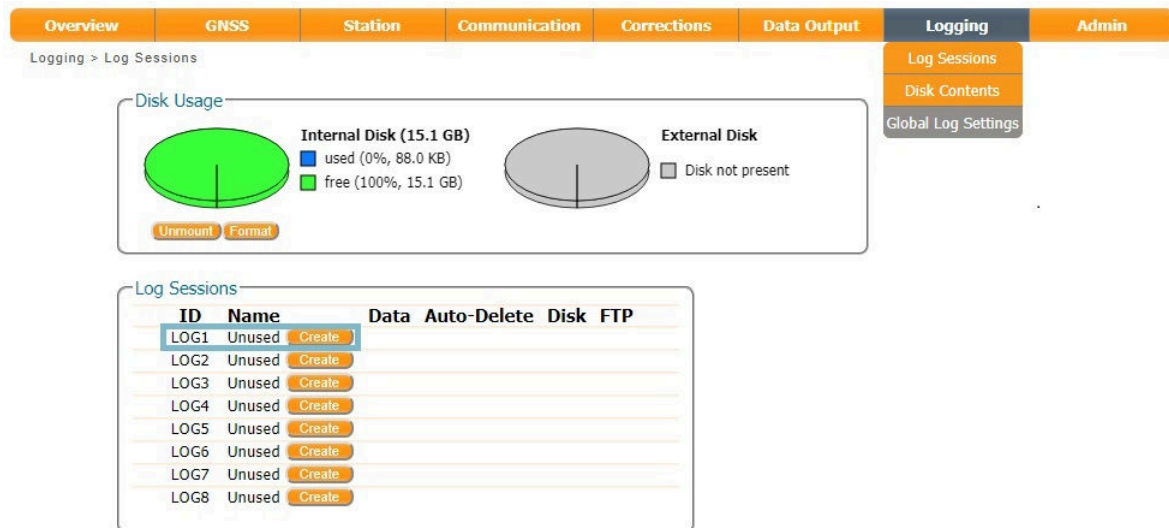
Overview GNSS Station Communication Corrections Data Output Logging Admin

Logging > Log Sessions

Log Sessions
Disk Contents
Global Log Settings

Disk Usage

Internal Disk (15.1 GB)
used (0%, 88.0 KB)
free (100%, 15.1 GB)

External Disk
Disk not present

Unmount Format

Log Sessions

| ID | Name | | Data | Auto-Delete | Disk | FTP |
|---|---|---|---|---|---|---|
| LOG1 | Unused | Create | | | | |
| LOG2 | Unused | Create | | | | |
| LOG3 | Unused | Create | | | | |
| LOG4 | Unused | Create | | | | |
| LOG5 | Unused | Create | | | | |
| LOG6 | Unused | Create | | | | |
| LOG7 | Unused | Create | | | | |
| LOG8 | Unused | Create | | | | |